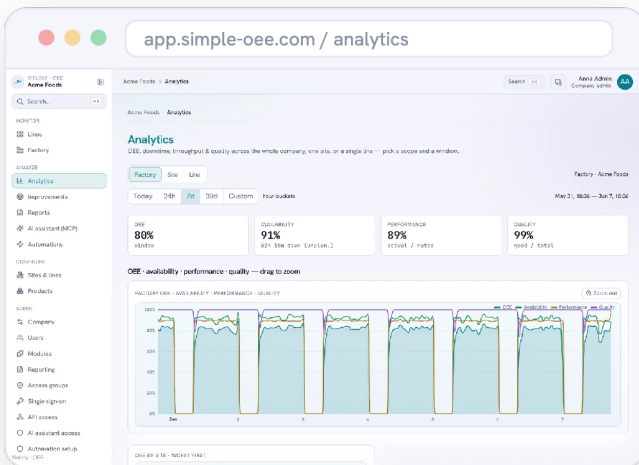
app.simple-oee.com / analytics

VELOCITY · OEE
Acme Foods

Search... ⌘K

MONITOR
Lines
Factory

ANALYZE
Analytics
Improvements
Reports
AI assistant (MCP)
Automations

CONFIGURE
Sites & lines
Products

ADMIN
Company
Users
Modules
Reporting
Access groups
Single sign-on
API access
AI assistant access
Automation setup

Velocity · OEE

Acme Foods › Analytics

Search ⌘K

Acme Admin
Company admin
AA

Acme Foods › Analytics

Analytics

OEE, downtime, throughput & quality across the whole company, one site, or a single line — pick a scope and a window.

Factory Site Line

Factory · Acme Foods

Today 24h 7d 30d Custom hour buckets

May 31, 18:36 — Jun 7, 18:36

OEE
80%
window

AVAILABILITY
91%
62h 38m down (unplan.)

PERFORMANCE
89%
actual / rated

QUALITY
99%
good / total

OEE · availability · performance · quality — drag to zoom

FACTORY OEE · AVAILABILITY · PERFORMANCE · QUALITY

Zoom out

OEE Availability Performance Quality

100%
90%
80%
70%
60%
50%
40%
30%
20%
10%
0%

Sun 2 3 4 5 6 7

OEE BY SITE · BIGGEST FIRST